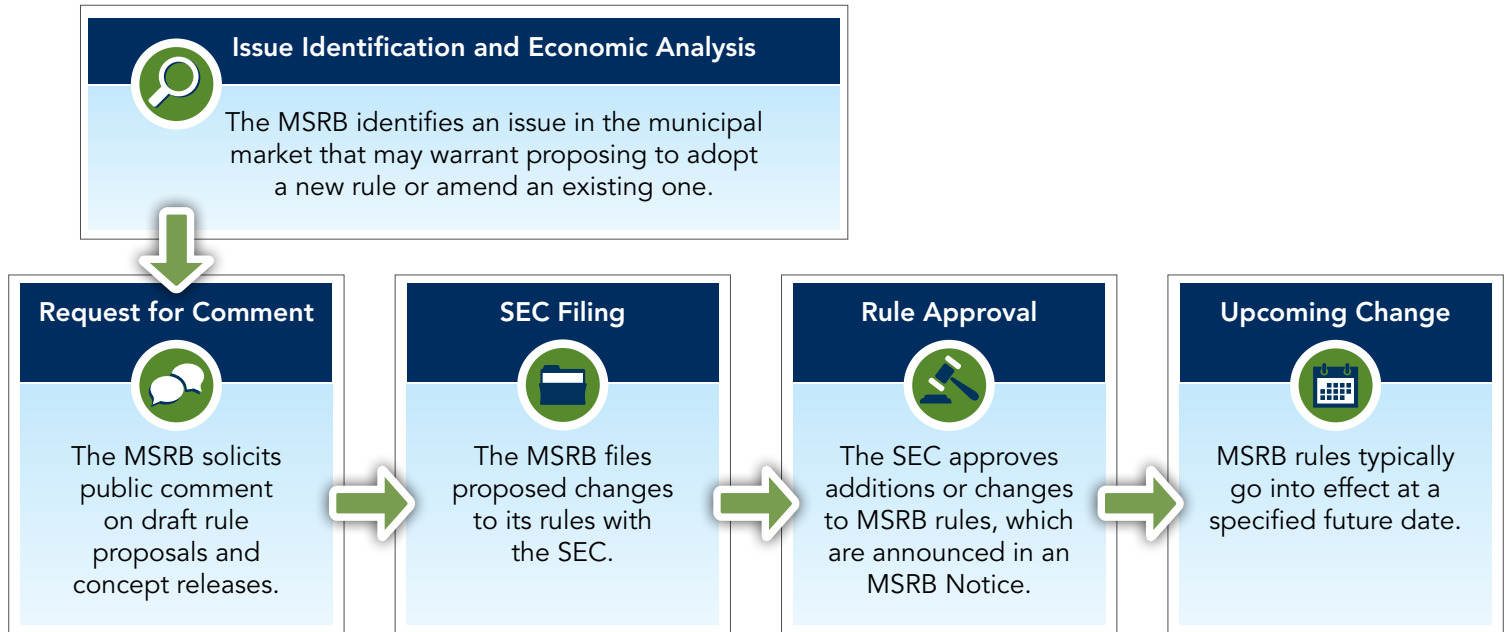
Issue Identification and Economic Analysis

The MSRB identifies an issue in the municipal market that may warrant proposing to adopt a new rule or amend an existing one.

Request for Comment

The MSRB solicits public comment on draft rule proposals and concept releases.

SEC Filing

The MSRB files proposed changes to its rules with the SEC.

Rule Approval

The SEC approves additions or changes to MSRB rules, which are announced in an MSRB Notice.

Upcoming Change

MSRB rules typically go into effect at a specified future date.